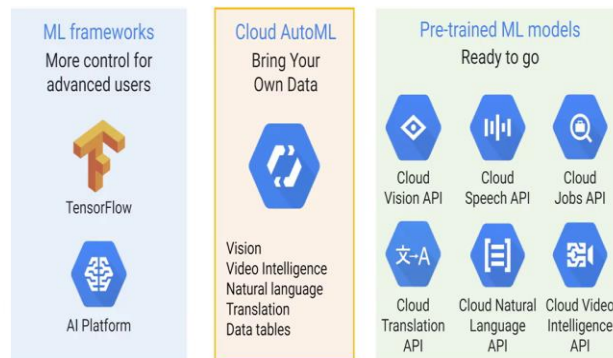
ML frameworks
More control for advanced users

TensorFlow

AI Platform

Cloud AutoML
Bring Your Own Data

Vision
Video Intelligence
Natural language
Translation
Data tables

Pre-trained ML models
Ready to go

Cloud Vision API

Cloud Speech API

Cloud Jobs API

文→A

Cloud Translation API

Cloud Natural Language API

Cloud Video Intelligence API